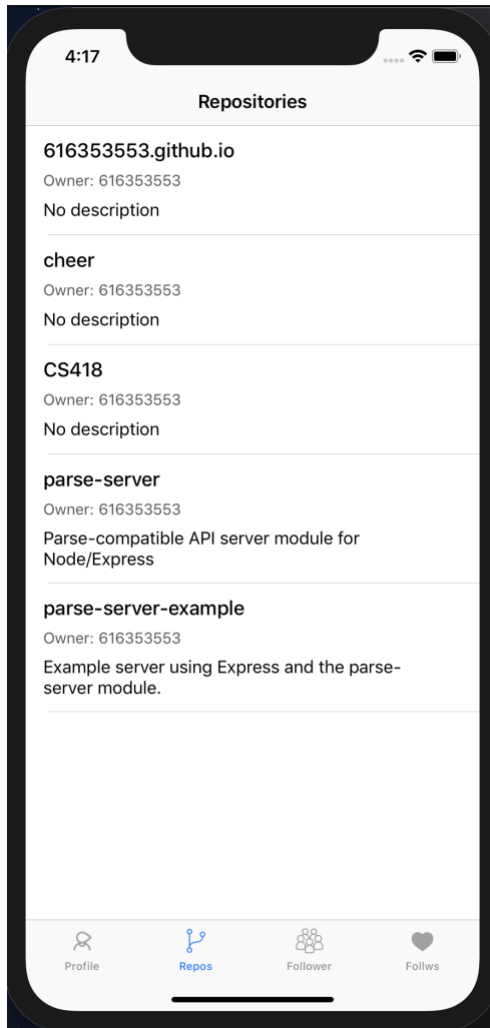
4:17

Repositories

616353553.github.io
Owner: 616353553
No description

cheer
Owner: 616353553
No description

CS418
Owner: 616353553
No description

parse-server
Owner: 616353553
Parse-compatible API server module for Node/Express

parse-server-example
Owner: 616353553
Example server using Express and the parse-server module.

Profile
Repos
Follower
Follws